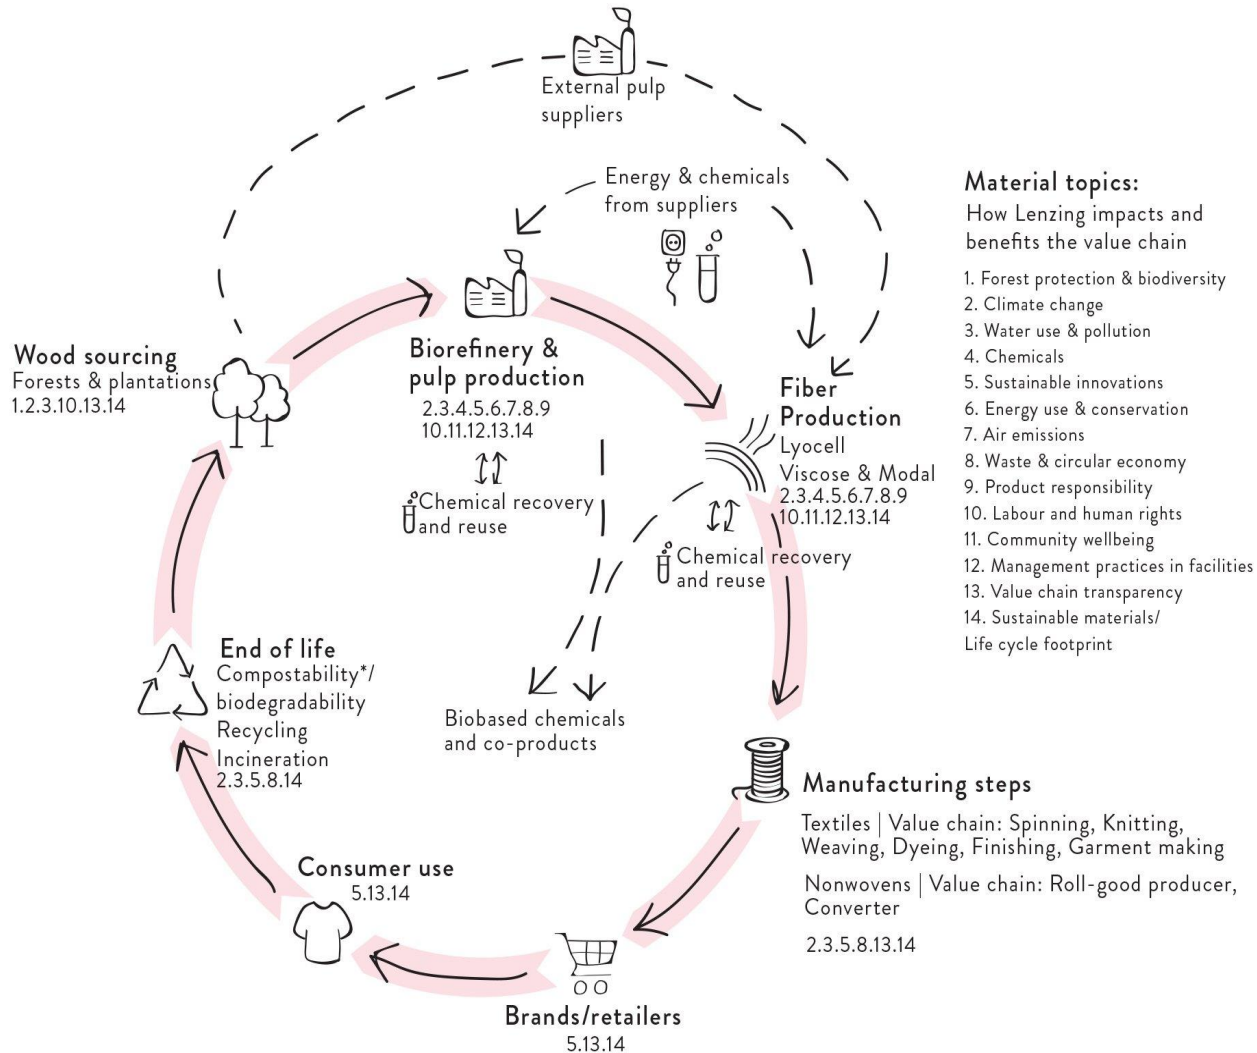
External pulp suppliers

Energy & chemicals from suppliers

Wood sourcing
Forests & plantations
1.2.3.10.13.14

Biorefinery & pulp production
2.3.4.5.6.7.8.9
10.11.12.13.14

Chemical recovery and reuse

Fiber Production
Lyocell
Viscose & Modal
2.3.4.5.6.7.8.9
10.11.12.13.14

Chemical recovery and reuse

Biobased chemicals and co-products

End of life
Compostability*/ biodegradability
Recycling
Incineration
2.3.5.8.14

Manufacturing steps
Textiles | Value chain: Spinning, Knitting, Weaving, Dyeing, Finishing, Garment making

Nonwovens | Value chain: Roll-good producer, Converter

2.3.5.8.13.14

Consumer use
5.13.14

Brands/retailers
5.13.14

Material topics:
How Lenzing impacts and benefits the value chain

1. Forest protection & biodiversity
2. Climate change
3. Water use & pollution
4. Chemicals
5. Sustainable innovations
6. Energy use & conservation
7. Air emissions
8. Waste & circular economy
9. Product responsibility
10. Labour and human rights
11. Community wellbeing
12. Management practices in facilities
13. Value chain transparency
14. Sustainable materials/ Life cycle footprint